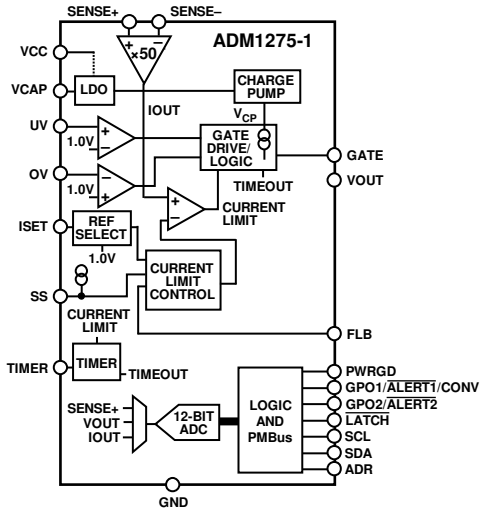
SENSE+ SENSE–

ADM1275-1

+ –
×50

VCC

VCAP
LDO

IOUT

CHARGE PUMP

$V_{CP}$

UV
1.0V
+
–

GATE DRIVE/ LOGIC

GATE

OV
1.0V
–
+

TIMEOUT

VOUT

+
–
CURRENT LIMIT

ISET
REF SELECT
1.0V

CURRENT LIMIT CONTROL

SS

CURRENT LIMIT

FLB

TIMER
TIMER
TIMEOUT

PWRGD
GPO1/$\overline{\text{ALERT1}}$/CONV
GPO2/$\overline{\text{ALERT2}}$
$\overline{\text{LATCH}}$
SCL
SDA
ADR

SENSE+
VOUT
IOUT

12-BIT ADC

LOGIC AND PMBus

GND